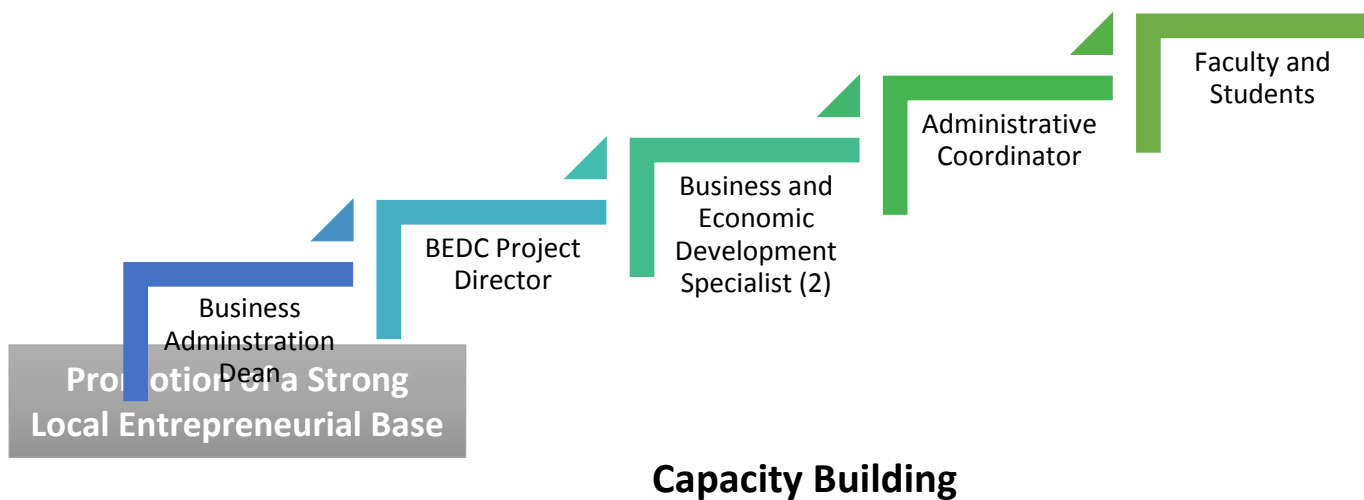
Business Adminstration Dean

BEDC Project Director

Business and Economic Development Specialist (2)

Administrative Coordinator

Faculty and Students

Pro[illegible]otion o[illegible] a Strong Local Entrepreneurial Base

Capacity Building